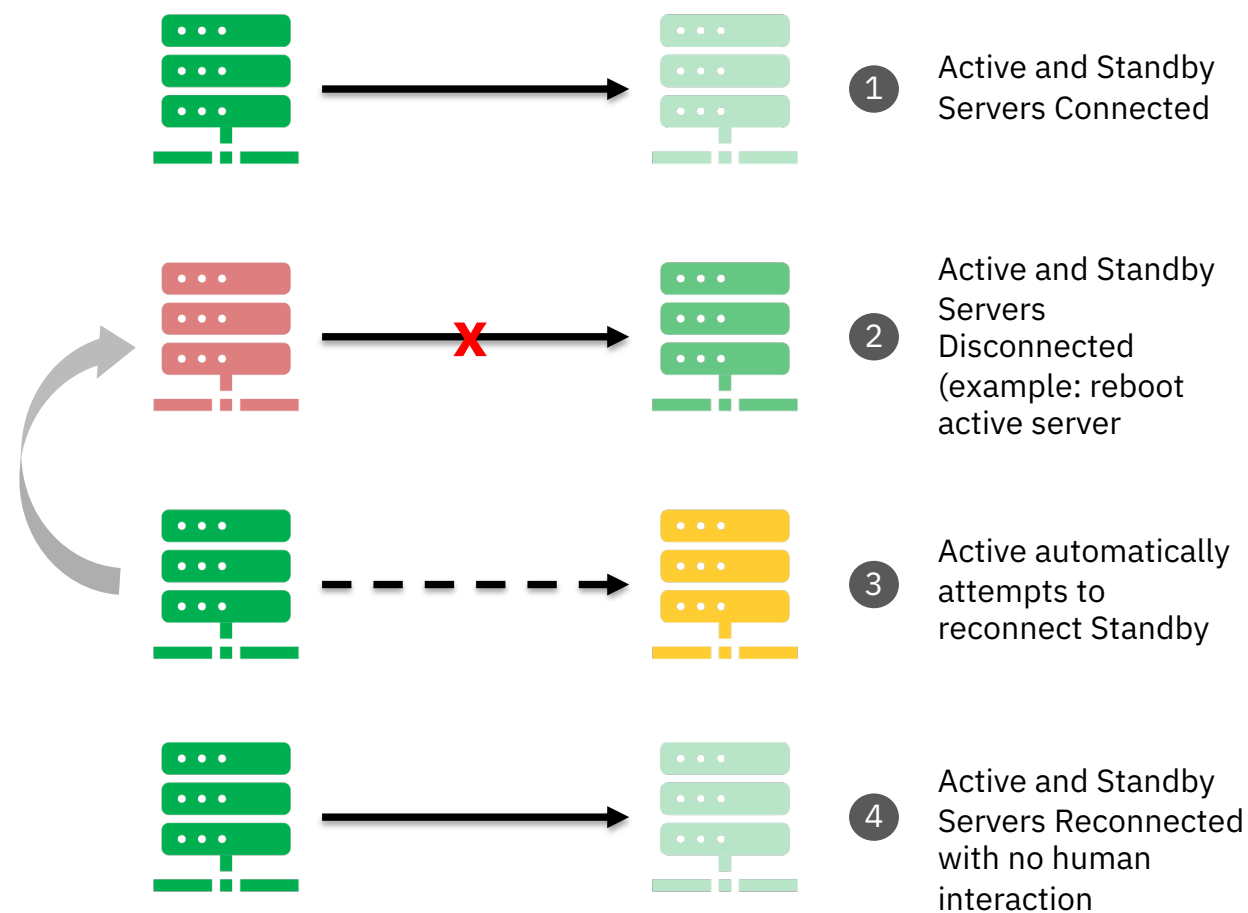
1 Active and Standby Servers Connected

x

2 Active and Standby Servers Disconnected (example: reboot active server

3 Active automatically attempts to reconnect Standby

4 Active and Standby Servers Reconnected with no human interaction